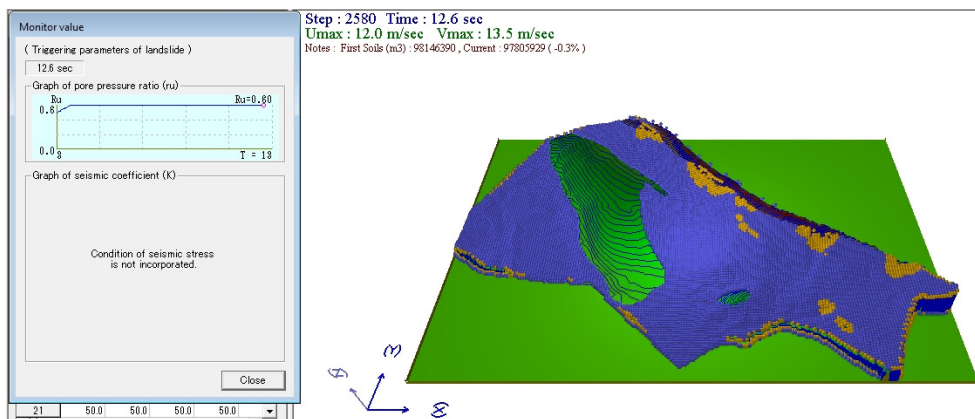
Monitor value

( Triggering parameters of landslide )

12.6 sec

Graph of pore pressure ratio (ru)

Ru

Ru=0.60

0.6

0.0

0

T = 13

Graph of seismic coefficient (K)

Condition of seismic stress is not incorporated.

Close

| 21 | 50.0 | 50.0 | 50.0 | 50.0 |
|---|---|---|---|---|

Step : 2580 Time : 12.6 sec

Umax : 12.0 m/sec Vmax : 13.5 m/sec

Notes : First Soils (m3) : 98146390 , Current : 97805929 ( -0.3% )

(Y)

(Z)

(X)